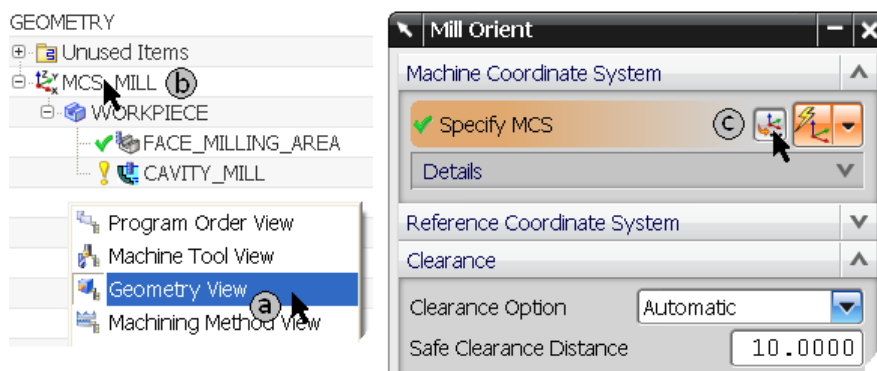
GEOMETRY
Unused Items
MCS_MILL ⓑ
WORKPIECE
FACE_MILLING_AREA
CAVITY_MILL

Program Order View
Machine Tool View
Geometry View ⓐ
Machining Method View

Mill Orient
Machine Coordinate System
Specify MCS ⓒ
Details
Reference Coordinate System
Clearance
Clearance Option Automatic
Safe Clearance Distance 10.0000